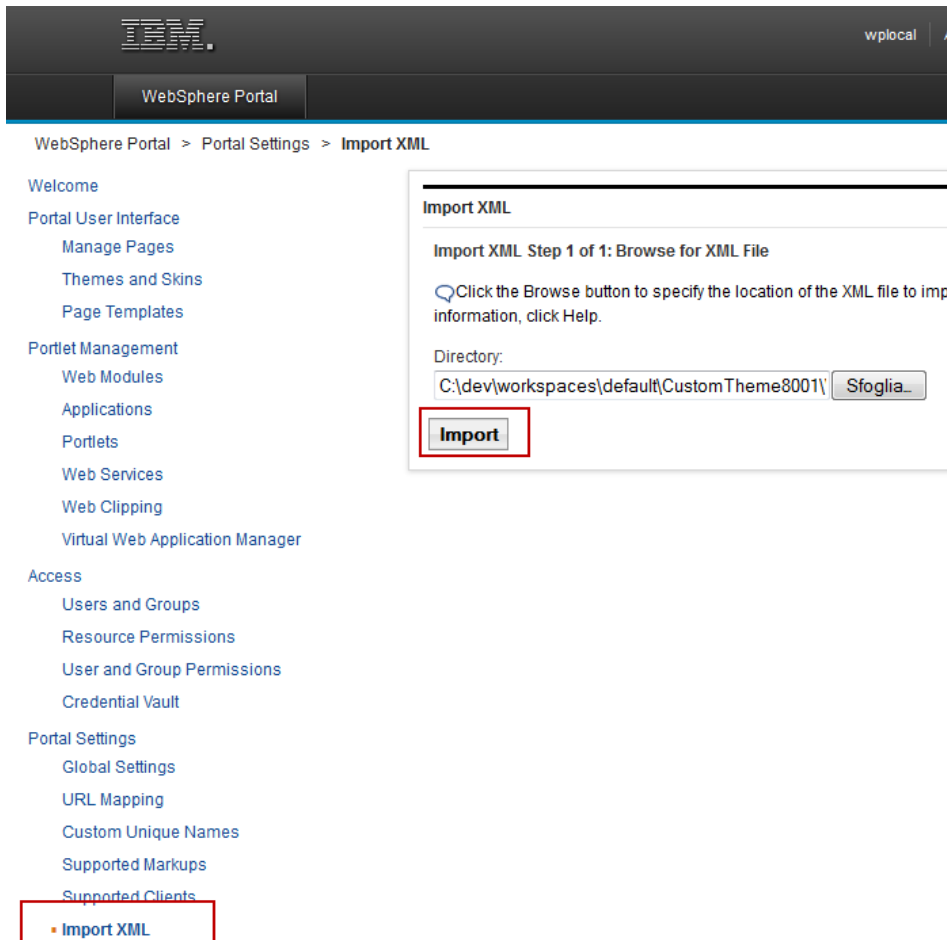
IBM.

wplocal | A

WebSphere Portal

WebSphere Portal > Portal Settings > **Import XML**

Welcome
Portal User Interface
Manage Pages
Themes and Skins
Page Templates
Portlet Management
Web Modules
Applications
Portlets
Web Services
Web Clipping
Virtual Web Application Manager
Access
Users and Groups
Resource Permissions
User and Group Permissions
Credential Vault
Portal Settings
Global Settings
URL Mapping
Custom Unique Names
Supported Markups
Supported Clients
Import XML

Import XML

Import XML Step 1 of 1: Browse for XML File

Click the Browse button to specify the location of the XML file to imp
information, click Help.

Directory:
C:\dev\workspaces\default\CustomTheme8001\

Sfoglia...

Import